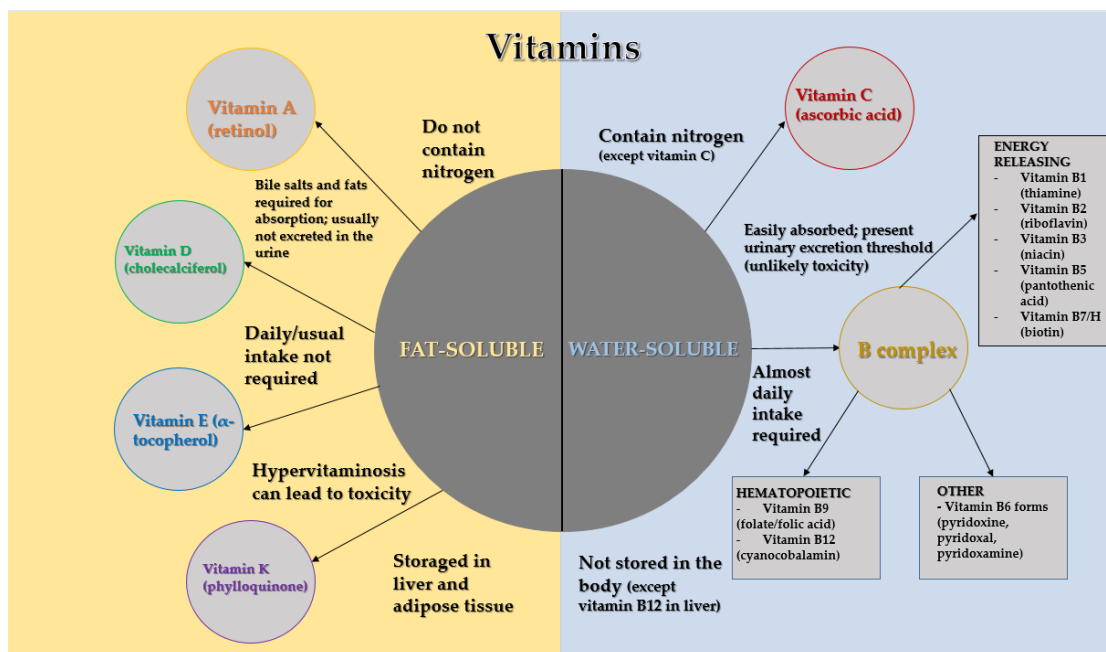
Vitamins

Vitamin A (retinol)

Do not contain nitrogen

Bile salts and fats required for absorption; usually not excreted in the urine

Vitamin D (cholecalciferol)

Daily/usual intake not required

Vitamin E (α-tocopherol)

Hypervitaminosis can lead to toxicity

Vitamin K (phylloquinone)

Storaged in liver and adipose tissue

FAT-SOLUBLE

WATER-SOLUBLE

Contain nitrogen (except vitamin C)

Vitamin C (ascorbic acid)

Easily absorbed; present urinary excretion threshold (unlikely toxicity)

ENERGY RELEASING
- Vitamin B1 (thiamine)
- Vitamin B2 (riboflavin)
- Vitamin B3 (niacin)
- Vitamin B5 (pantothenic acid)
- Vitamin B7/H (biotin)

B complex

Almost daily intake required

HEMATOPOIETIC
- Vitamin B9 (folate/folic acid)
- Vitamin B12 (cyanocobalamin)

OTHER
- Vitamin B6 forms (pyridoxine, pyridoxal, pyridoxamine)

Not stored in the body (except vitamin B12 in liver)